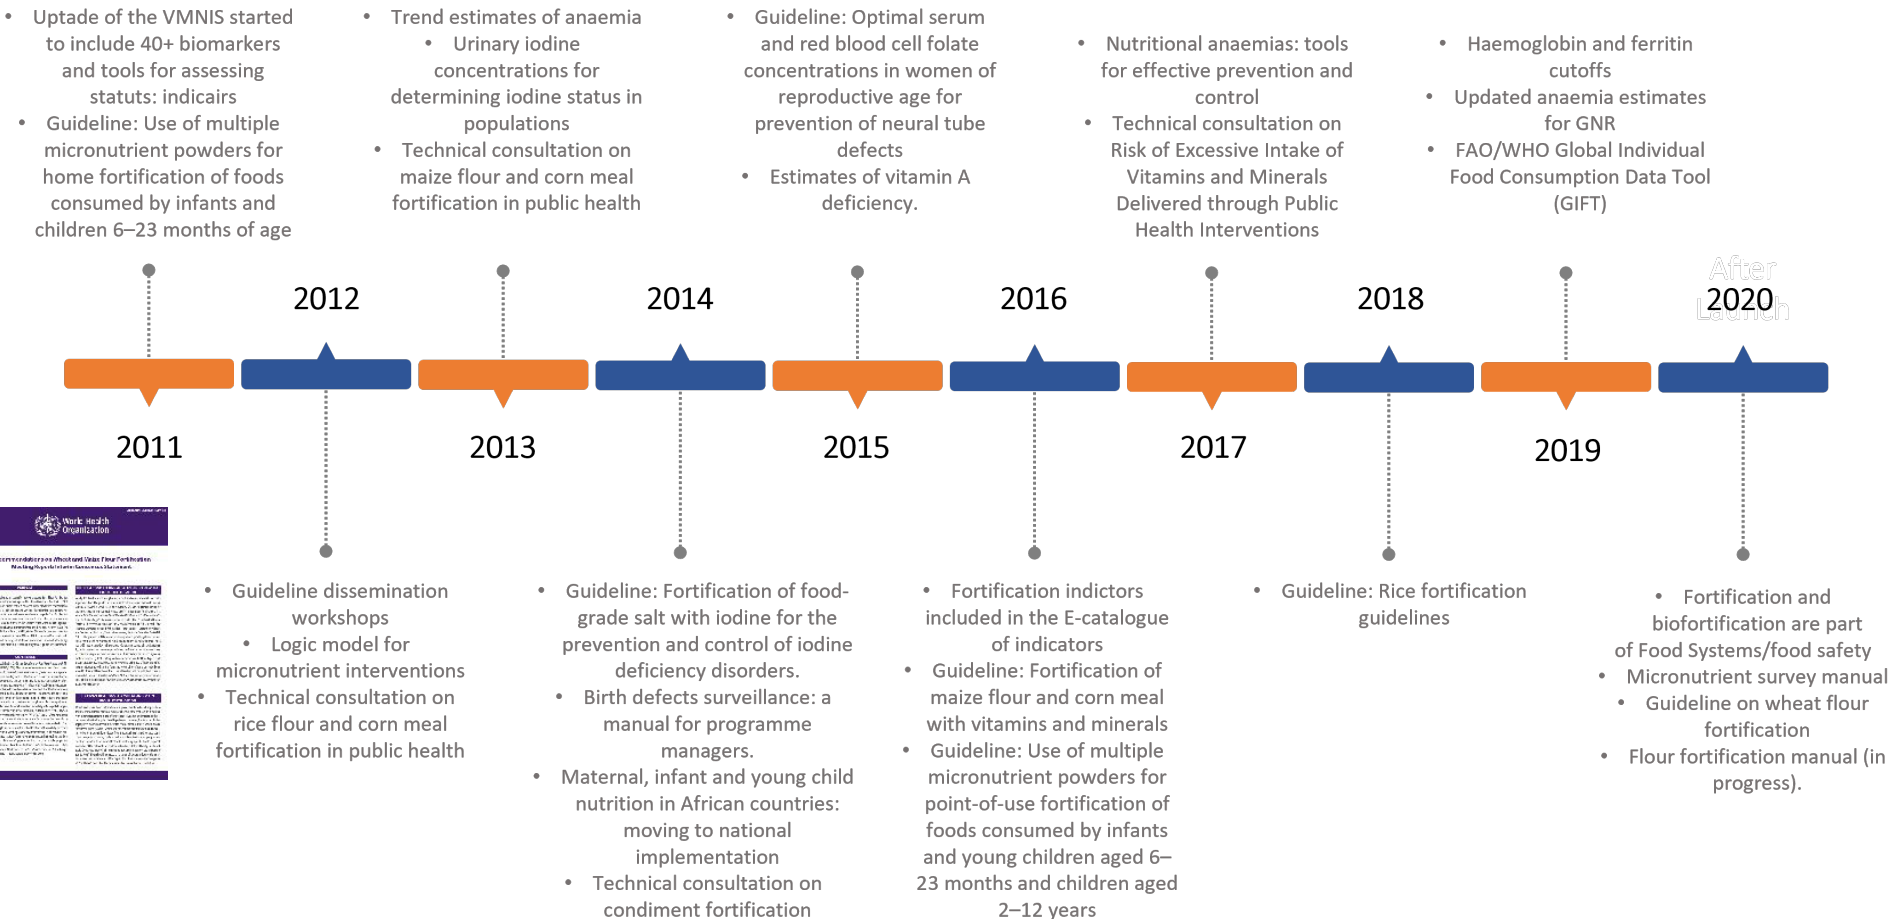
• Uptade of the VMNIS started to include 40+ biomarkers and tools for assessing statuts: indicairs
• Guideline: Use of multiple micronutrient powders for home fortification of foods consumed by infants and children 6–23 months of age

• Trend estimates of anaemia
• Urinary iodine concentrations for determining iodine status in populations
• Technical consultation on maize flour and corn meal fortification in public health

• Guideline: Optimal serum and red blood cell folate concentrations in women of reproductive age for prevention of neural tube defects
• Estimates of vitamin A deficiency.

• Nutritional anaemias: tools for effective prevention and control
• Technical consultation on Risk of Excessive Intake of Vitamins and Minerals Delivered through Public Health Interventions

• Haemoglobin and ferritin cutoffs
• Updated anaemia estimates for GNR
• FAO/WHO Global Individual Food Consumption Data Tool (GIFT)

2012

2014

2016

2018

After 2020 Launch

2011

2013

2015

2017

2019

World Health Organization

• Guideline dissemination workshops
• Logic model for micronutrient interventions
• Technical consultation on rice flour and corn meal fortification in public health

• Guideline: Fortification of food-grade salt with iodine for the prevention and control of iodine deficiency disorders.
• Birth defects surveillance: a manual for programme managers.
• Maternal, infant and young child nutrition in African countries: moving to national implementation
• Technical consultation on condiment fortification

• Fortification indictors included in the E-catalogue of indicators
• Guideline: Fortification of maize flour and corn meal with vitamins and minerals
• Guideline: Use of multiple micronutrient powders for point-of-use fortification of foods consumed by infants and young children aged 6–23 months and children aged 2–12 years

• Guideline: Rice fortification guidelines

• Fortification and biofortification are part of Food Systems/food safety
• Micronutrient survey manual
• Guideline on wheat flour fortification
• Flour fortification manual (in progress).